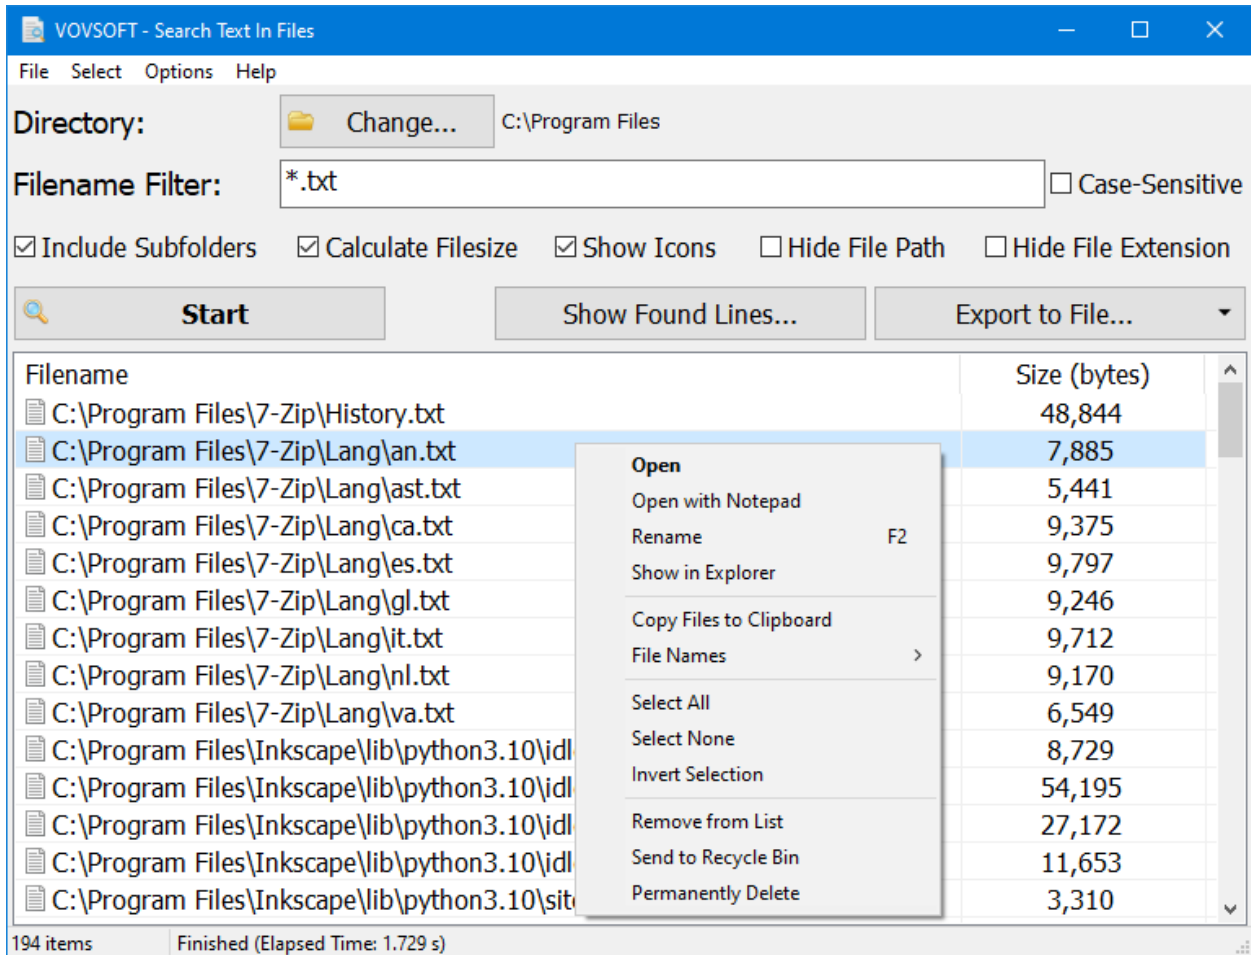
VOVSOFT - Search Text In Files

File Select Options Help

Directory: Change... C:\Program Files

Filename Filter: *.txt ☐ Case-Sensitive

☑ Include Subfolders ☑ Calculate Filesize ☑ Show Icons ☐ Hide File Path ☐ Hide File Extension

Start Show Found Lines... Export to File...

| Filename | Size (bytes) |
|---|---|
| C:\Program Files\7-Zip\History.txt | 48,844 |
| C:\Program Files\7-Zip\Lang\an.txt | 7,885 |
| C:\Program Files\7-Zip\Lang\ast.txt | 5,441 |
| C:\Program Files\7-Zip\Lang\ca.txt | 9,375 |
| C:\Program Files\7-Zip\Lang\es.txt | 9,797 |
| C:\Program Files\7-Zip\Lang\gl.txt | 9,246 |
| C:\Program Files\7-Zip\Lang\it.txt | 9,712 |
| C:\Program Files\7-Zip\Lang\nl.txt | 9,170 |
| C:\Program Files\7-Zip\Lang\va.txt | 6,549 |
| C:\Program Files\Inkscape\lib\python3.10\idl | 8,729 |
| C:\Program Files\Inkscape\lib\python3.10\idl | 54,195 |
| C:\Program Files\Inkscape\lib\python3.10\idl | 27,172 |
| C:\Program Files\Inkscape\lib\python3.10\idl | 11,653 |
| C:\Program Files\Inkscape\lib\python3.10\sit | 3,310 |

Open
Open with Notepad
Rename F2
Show in Explorer
Copy Files to Clipboard
File Names
Select All
Select None
Invert Selection
Remove from List
Send to Recycle Bin
Permanently Delete

194 items Finished (Elapsed Time: 1.729 s)